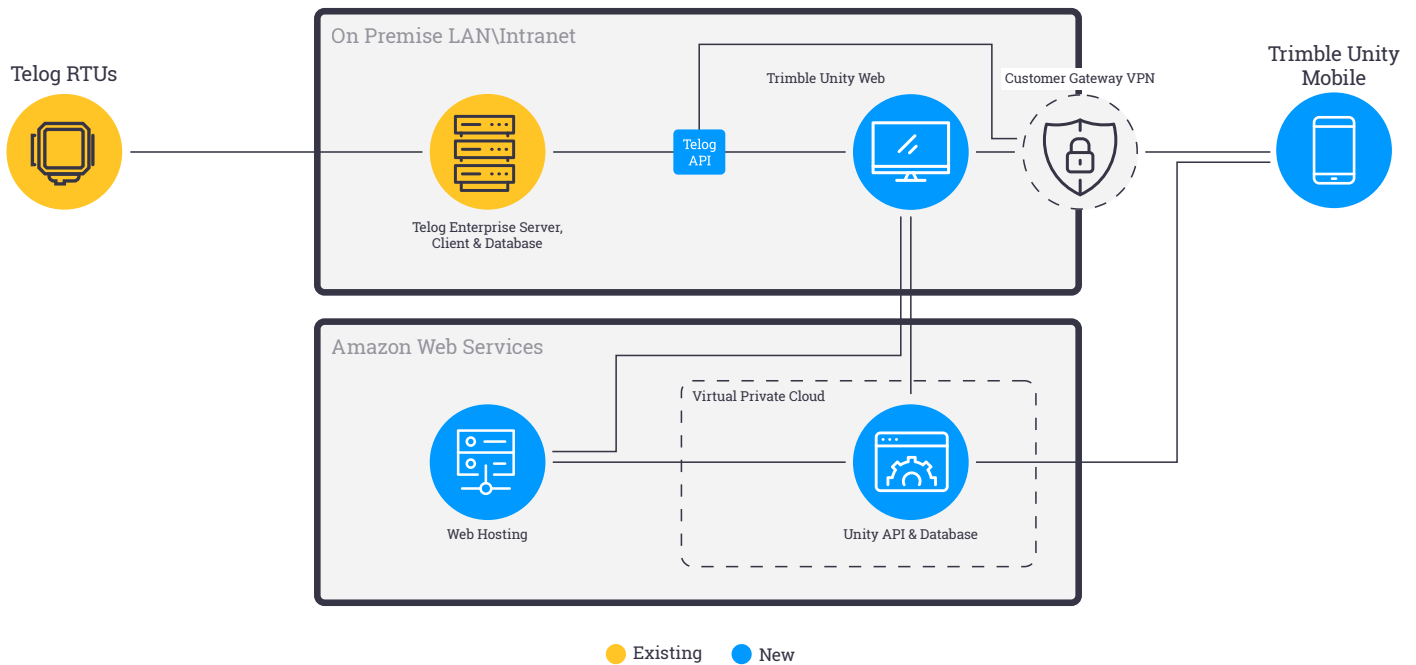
On Premise LAN\Intranet

Telog RTUs

Trimble Unity Web

Customer Gateway VPN

Trimble Unity Mobile

Telog API

Telog Enterprise Server, Client & Database

Amazon Web Services

Virtual Private Cloud

Web Hosting

Unity API & Database

Existing New